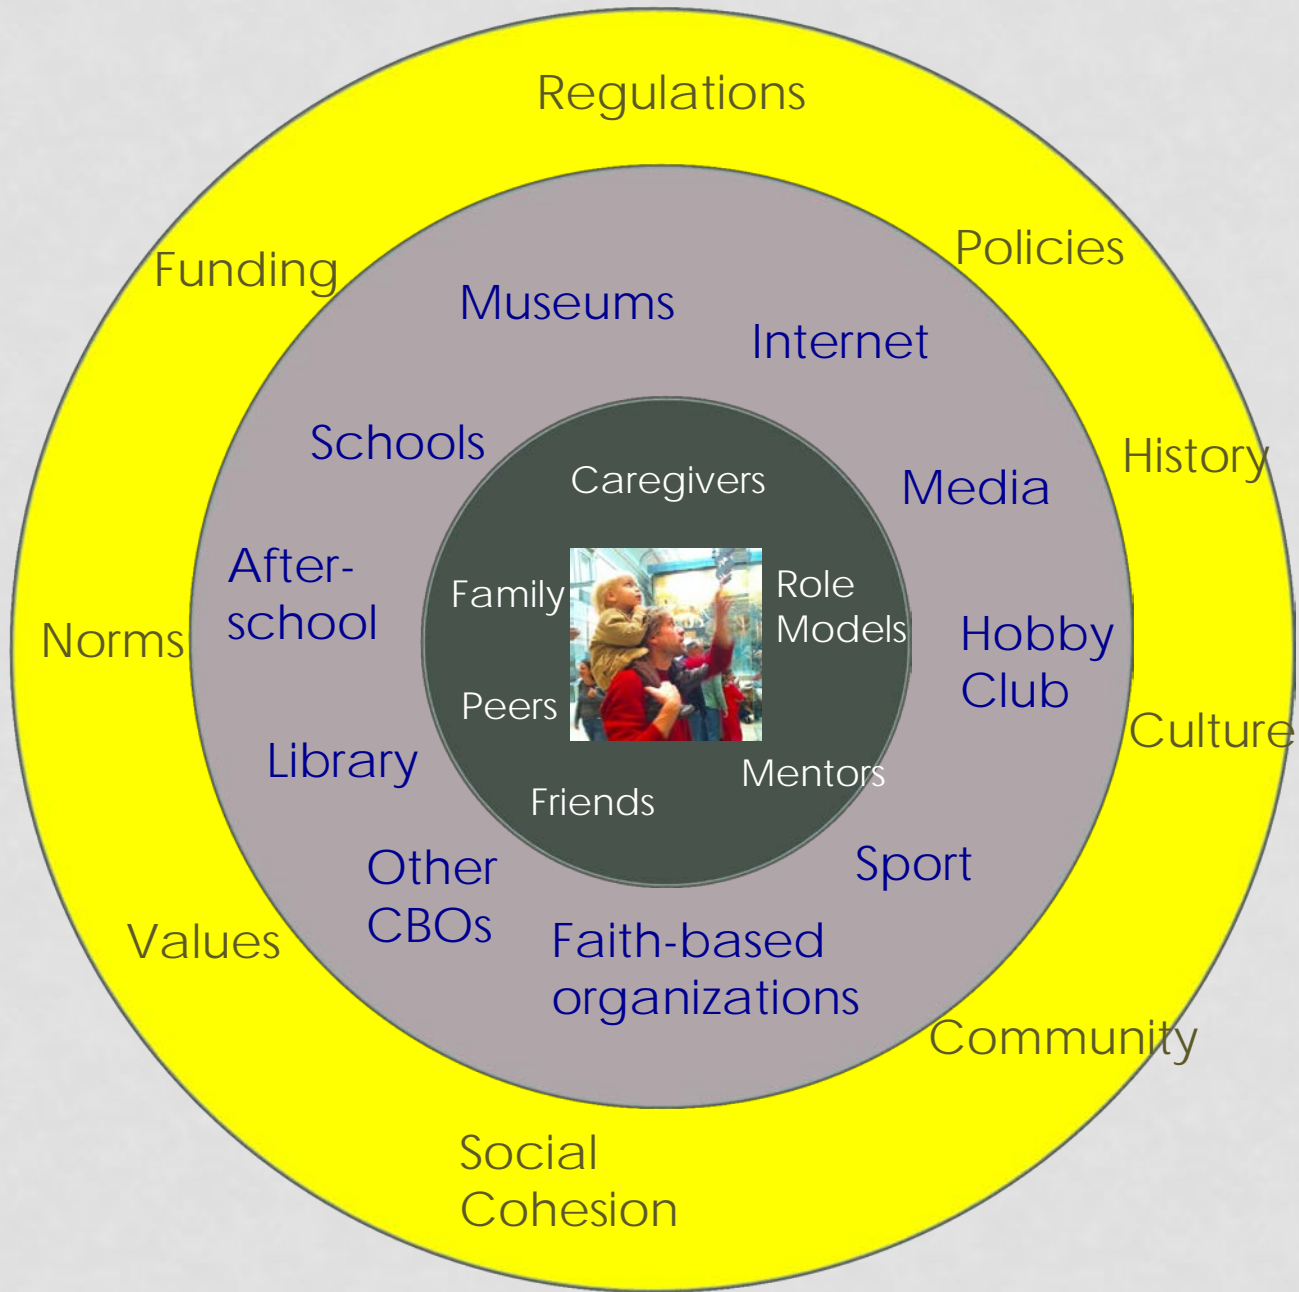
Regulations

Funding

Policies

Museums

Internet

Schools

History

Caregivers

Media

After-school

Family

Role Models

Norms

Hobby Club

Peers

Culture

Library

Mentors

Friends

Other CBOs

Sport

Values

Faith-based organizations

Community

Social Cohesion